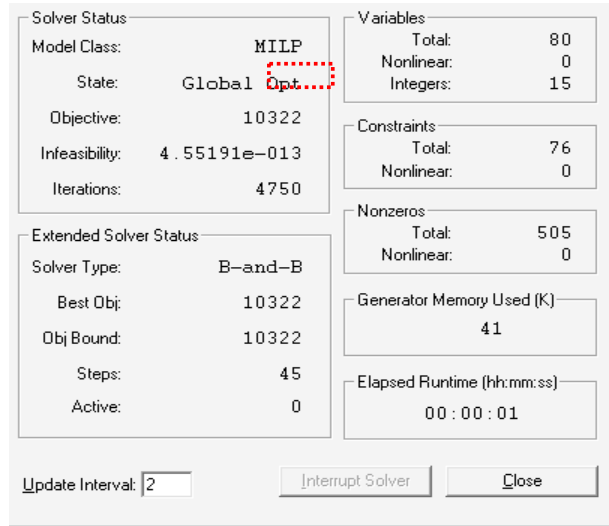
Solver Status

Model Class: MILP

State: Global Opt

Objective: 10322

Infeasibility: 4.55191e-013

Iterations: 4750

Extended Solver Status

Solver Type: B-and-B

Best Obj: 10322

Obj Bound: 10322

Steps: 45

Active: 0

Variables

Total: 80

Nonlinear: 0

Integers: 15

Constraints

Total: 76

Nonlinear: 0

Nonzeros

Total: 505

Nonlinear: 0

Generator Memory Used (K)

41

Elapsed Runtime (hh:mm:ss)

00:00:01

Update Interval: 2

Interrupt Solver

Close